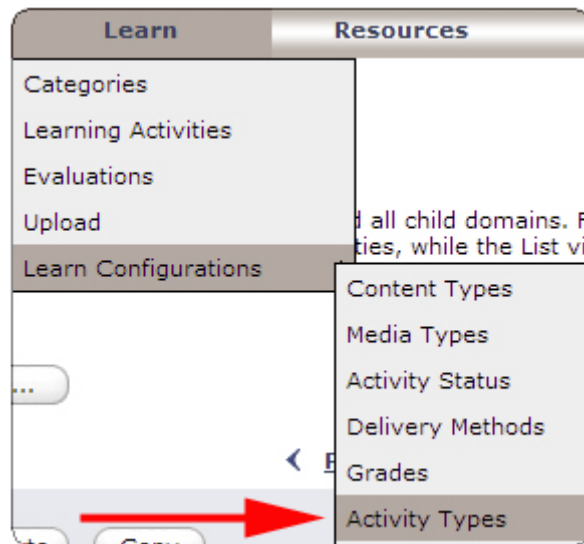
Learn
Resources

Categories
Learning Activities
Evaluations
Upload
Learn Configurations

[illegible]d all child domains. F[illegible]
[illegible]ties, while the List vi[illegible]

Content Types
Media Types
Activity Status
Delivery Methods
Grades
Activity Types

...

‹ P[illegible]

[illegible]te
Copy